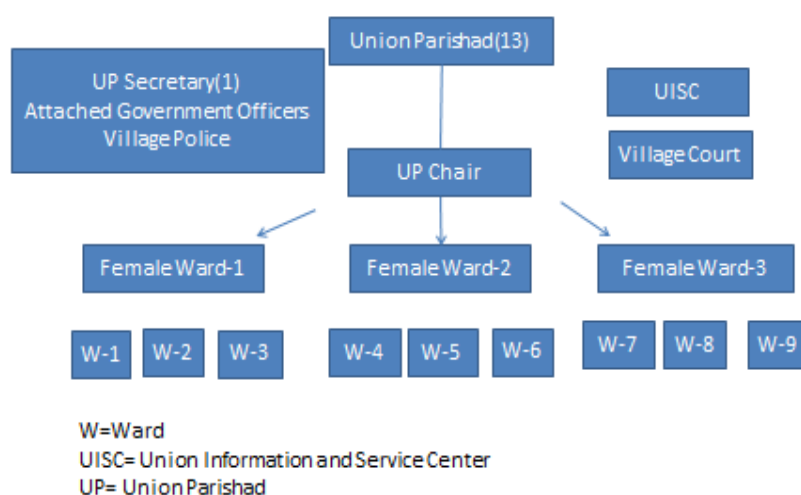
Union Parishad(13)

UP Secretary(1)
Attached Government Officers
Village Police

UISC

Village Court

UP Chair

Female Ward-1

Female Ward-2

Female Ward-3

W-1

W-2

W-3

W-4

W-5

W-6

W-7

W-8

W-9

W=Ward
UISC= Union Information and Service Center
UP= Union Parishad